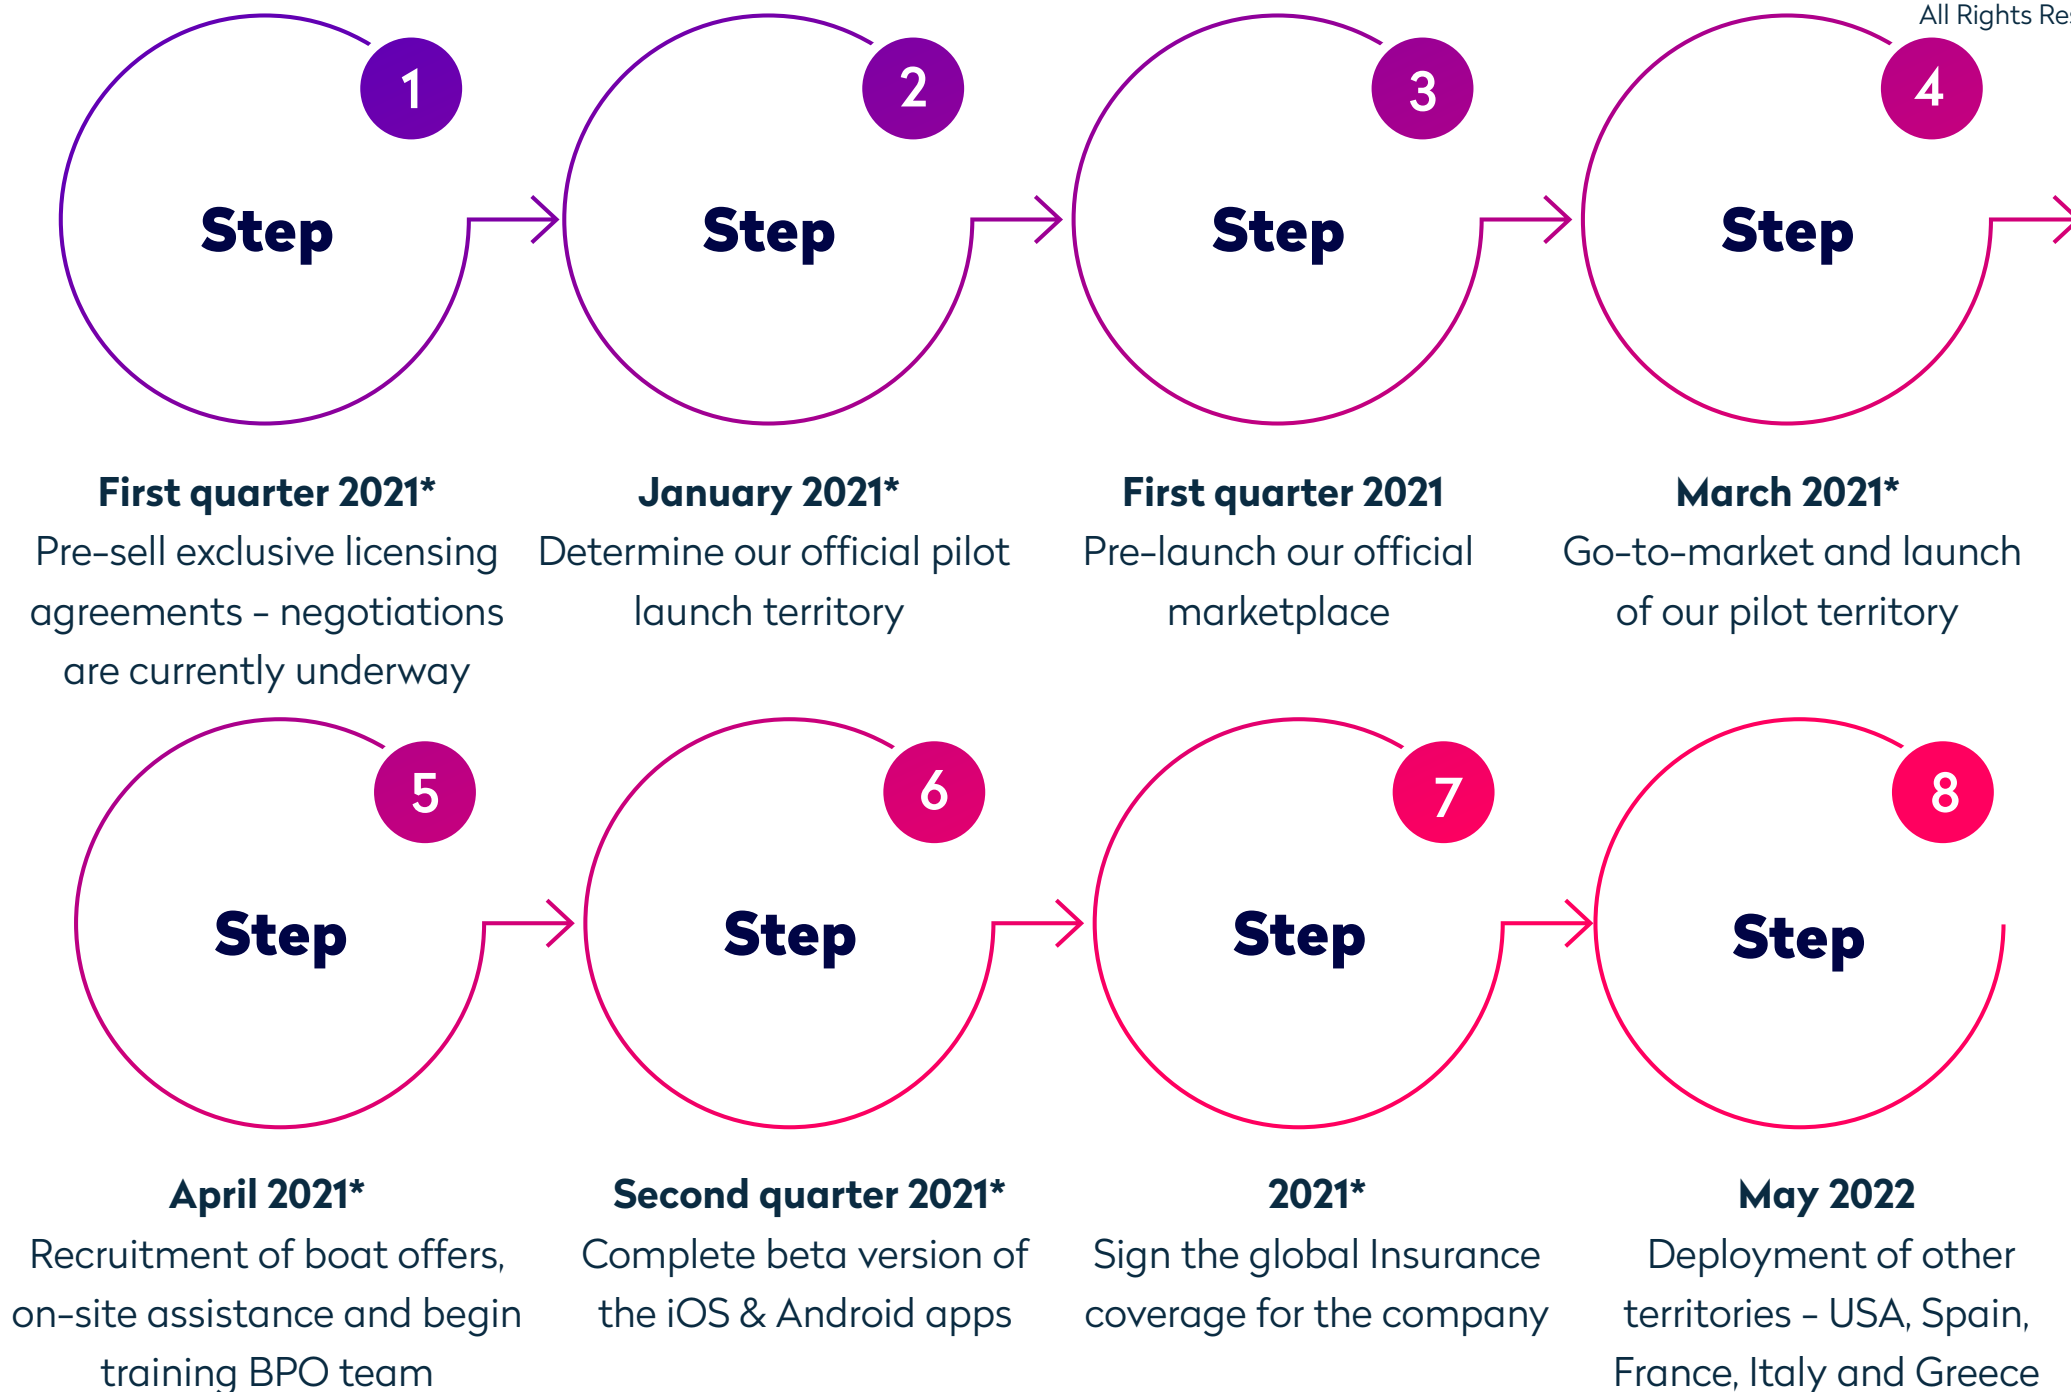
All Rights Re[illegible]

1
Step

2
Step

3
Step

4
Step

**First quarter 2021***
Pre-sell exclusive licensing agreements – negotiations are currently underway

**January 2021***
Determine our official pilot launch territory

**First quarter 2021**
Pre-launch our official marketplace

**March 2021***
Go-to-market and launch of our pilot territory

5
Step

6
Step

7
Step

8
Step

**April 2021***
Recruitment of boat offers, on-site assistance and begin training BPO team

**Second quarter 2021***
Complete beta version of the iOS & Android apps

**2021***
Sign the global Insurance coverage for the company

**May 2022**
Deployment of other territories – USA, Spain, France, Italy and Greece